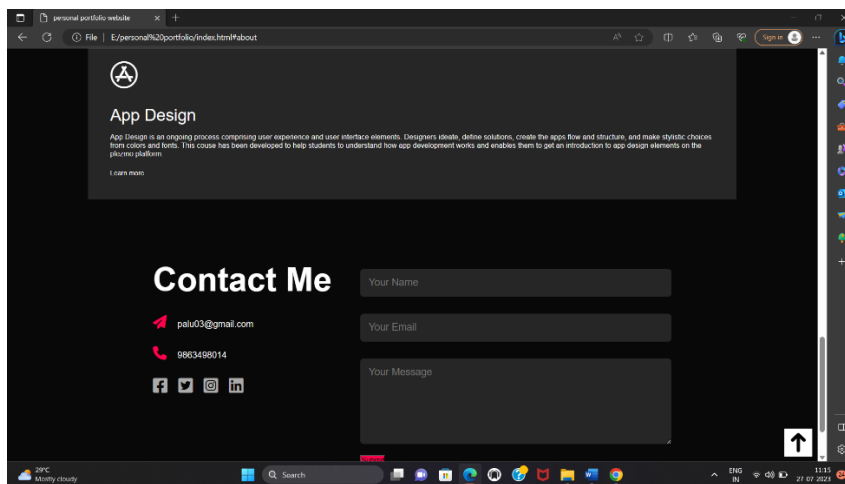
personal portfolio website

File | E:/personal%20portfolio/index.html#about

Sign in

App Design

App Design is an ongoing process comprising user experience and user interface elements. Designers ideate, define solutions, create the apps flow and structure, and make stylistic choices from colors and fonts. This couse has been developed to help students to understand how app development works and enables them to get an introduction to app design elements on the pkcmo platform.

Learn more

Contact Me

palu03@gmail.com

9863498014

Your Name

Your Email

Your Message

29°C
Mostly cloudy

Search

ENG
IN

11:15
27-07-2023